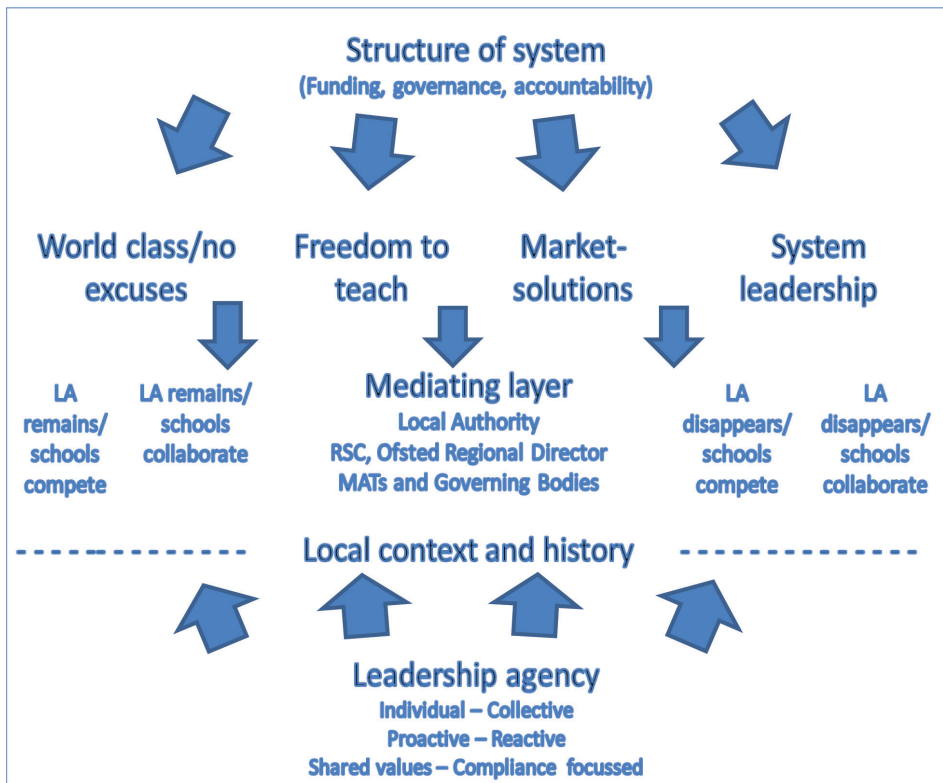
Structure of system
(Funding, governance, accountability)

World class/no excuses

Freedom to teach

Market-solutions

System leadership

LA remains/ schools compete

LA remains/ schools collaborate

Mediating layer
Local Authority
RSC, Ofsted Regional Director
MATs and Governing Bodies

LA disappears/ schools compete

LA disappears/ schools collaborate

Local context and history

Leadership agency
Individual – Collective
Proactive – Reactive
Shared values – Compliance focussed